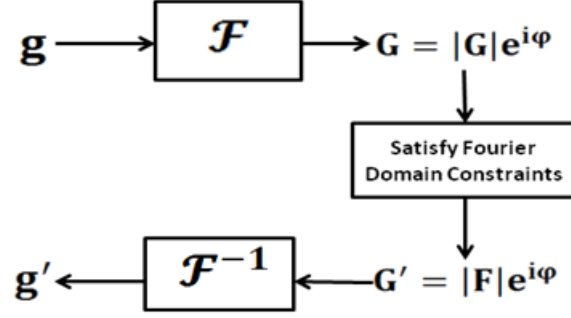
$\mathbf{g}$

$\mathcal{F}$

$\mathbf{G} = |\mathbf{G}|\mathbf{e}^{\mathbf{i}\boldsymbol{\varphi}}$

Satisfy Fourier Domain Constraints

$\mathbf{g}'$

$\mathcal{F}^{-1}$

$\mathbf{G}' = |\mathbf{F}|\mathbf{e}^{\mathbf{i}\boldsymbol{\varphi}}$